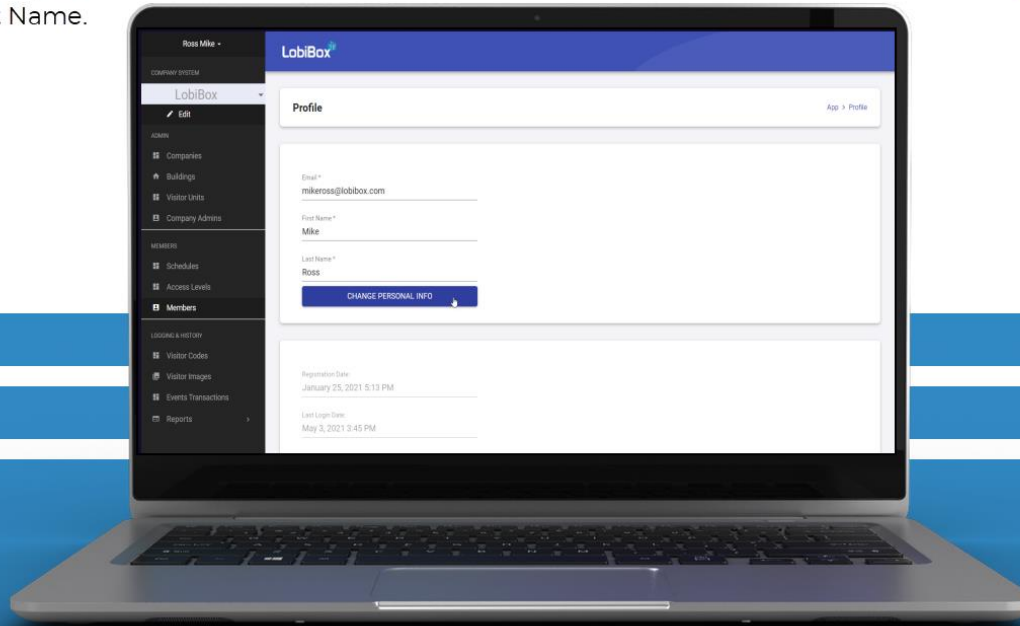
Name.

Ross Mike

COMPANY SYSTEM

LobiBox

Edit

ADMIN

Companies

Buildings

Visitor Units

Company Admins

MEMBERS

Schedules

Access Levels

Members

LOGGING & HISTORY

Visitor Codes

Visitor Images

Events Transactions

Reports

LobiBox

Profile

App > Profile

Email *
mikeross@lobibox.com

First Name *
Mike

Last Name *
Ross

CHANGE PERSONAL INFO

Registration Date
January 25, 2021 5:13 PM

Last Login Date
May 3, 2021 3:45 PM